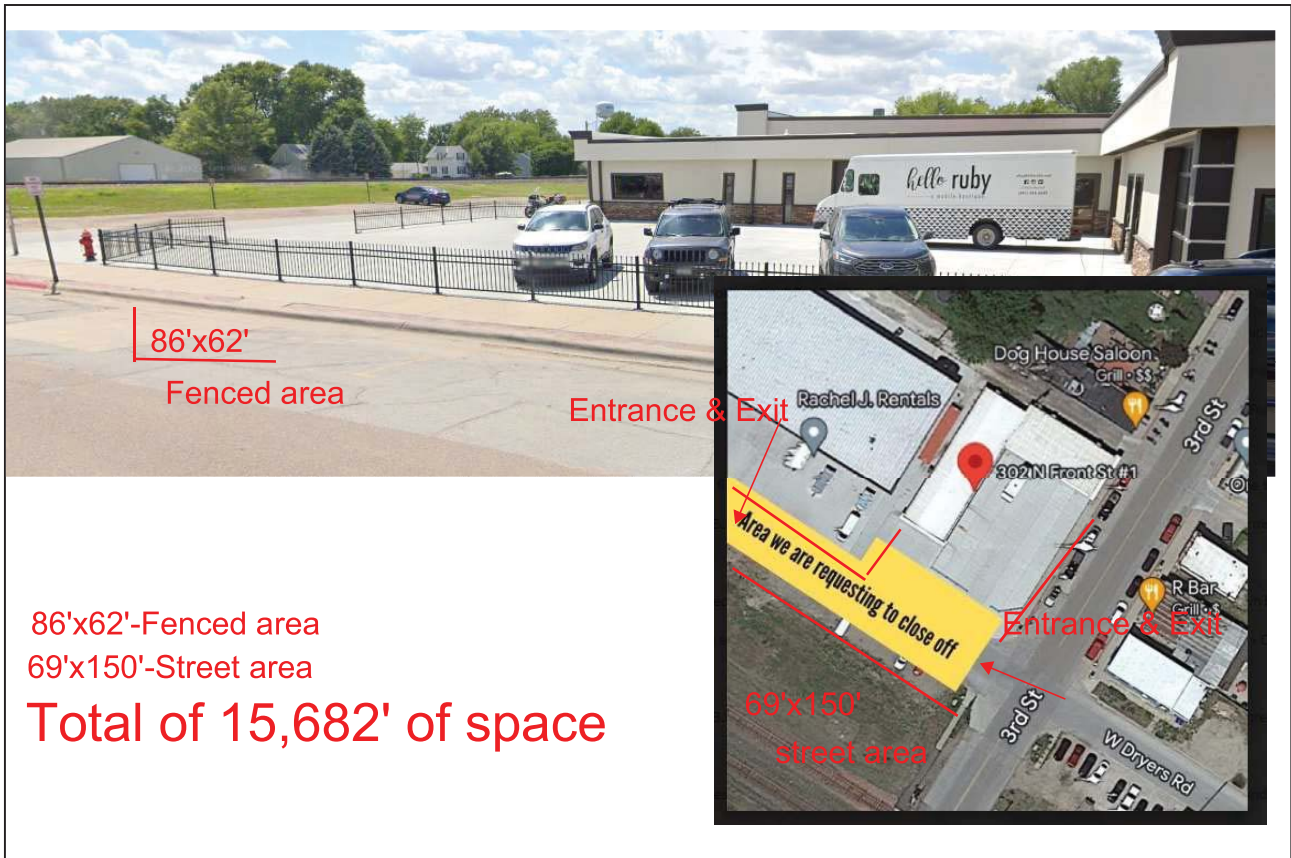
hello ruby
a mobile boutique

86'x62'
Fenced area

Entrance & Exit

Rachel J. Rentals

Dog House Saloon
Grill • $$

302 N Front St #1

3rd St

Area we are requesting to close off

R Bar
Grill • $

Entrance & Exit

69'x150'
street area

3rd St

W Dryers Rd

86'x62'-Fenced area
69'x150'-Street area
Total of 15,682' of space